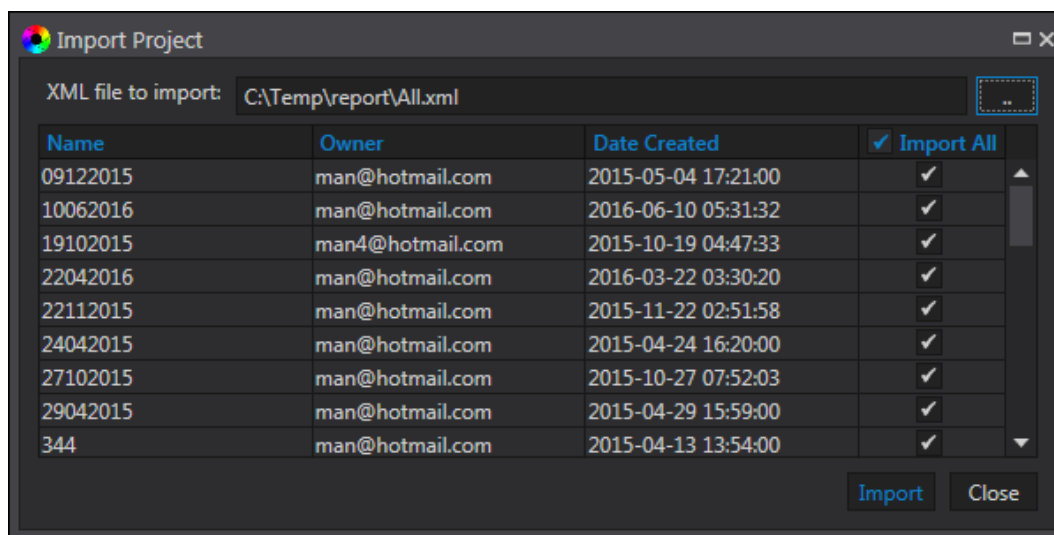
Import Project

XML file to import: C:\Temp\report\All.xml ..

| Name | Owner | Date Created | ✓ Import All |
|---|---|---|---|
| 09122015 | man@hotmail.com | 2015-05-04 17:21:00 | ✓ |
| 10062016 | man@hotmail.com | 2016-06-10 05:31:32 | ✓ |
| 19102015 | man4@hotmail.com | 2015-10-19 04:47:33 | ✓ |
| 22042016 | man@hotmail.com | 2016-03-22 03:30:20 | ✓ |
| 22112015 | man@hotmail.com | 2015-11-22 02:51:58 | ✓ |
| 24042015 | man@hotmail.com | 2015-04-24 16:20:00 | ✓ |
| 27102015 | man@hotmail.com | 2015-10-27 07:52:03 | ✓ |
| 29042015 | man@hotmail.com | 2015-04-29 15:59:00 | ✓ |
| 344 | man@hotmail.com | 2015-04-13 13:54:00 | ✓ |

Import Close